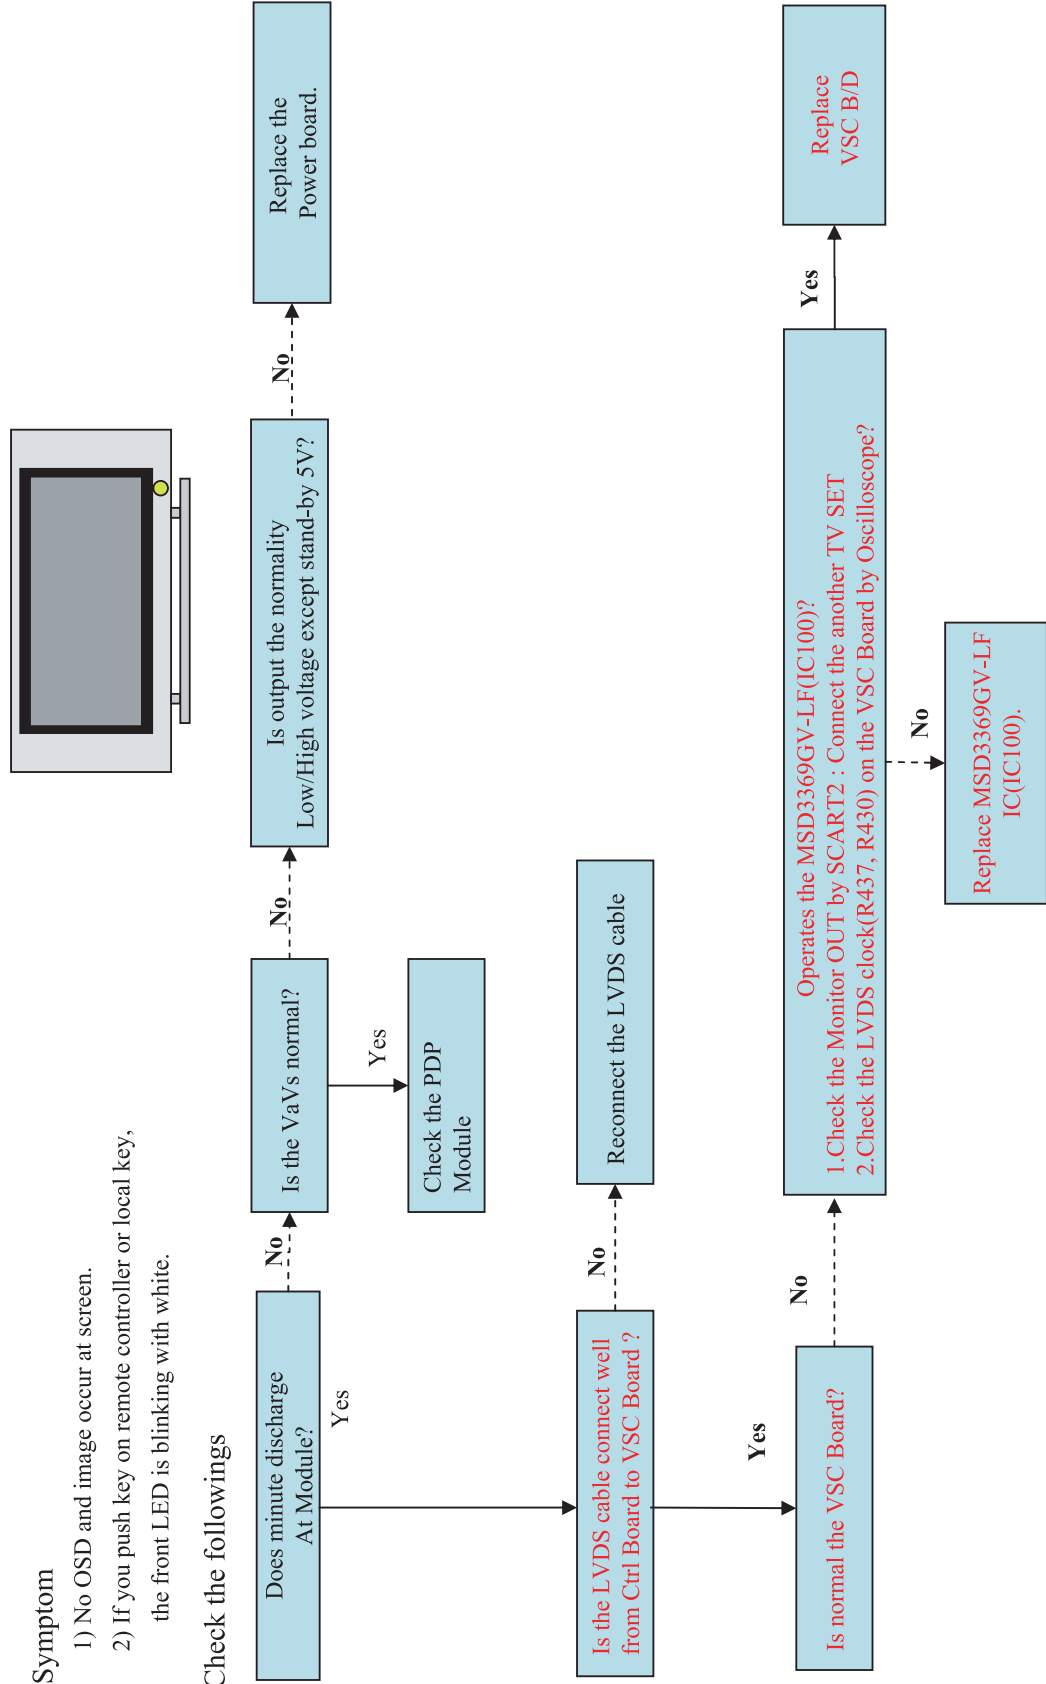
Symptom
1) No OSD and image occur at screen.
2) If you push key on remote controller or local key, the front LED is blinking with white.

Check the followings

Does minute discharge At Module?

No

Is the VaVs normal?

Yes

Check the PDP Module

No

Is output the normality Low/High voltage except stand-by 5V?

No

Replace the Power board.

Yes

Is the LVDS cable connect well from Ctrl Board to VSC Board ?

No

Reconnect the LVDS cable

Yes

Is normal the VSC Board?

No

Operates the MSD3369GV-LF(IC100)?
1.Check the Monitor OUT by SCART2 : Connect the another TV SET
2.Check the LVDS clock(R437, R430) on the VSC Board by Oscilloscope?

Yes

Replace VSC B/D

No

Replace MSD3369GV-LF IC(IC100).